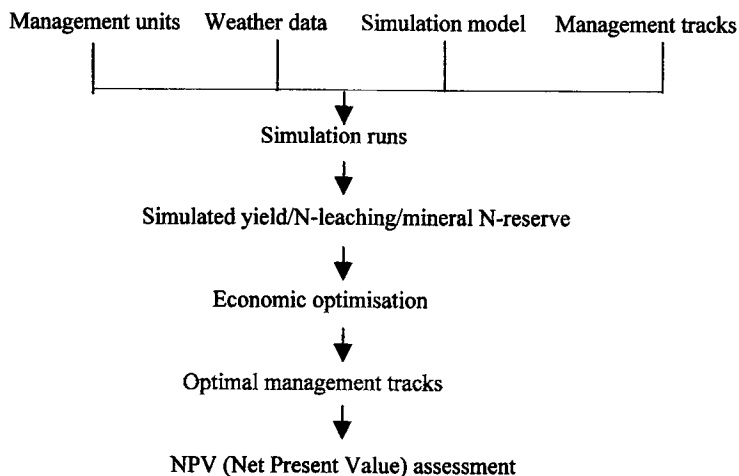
Management units Weather data Simulation model Management tracks

Simulation runs

Simulated yield/N-leaching/mineral N-reserve

Economic optimisation

Optimal management tracks

NPV (Net Present Value) assessment